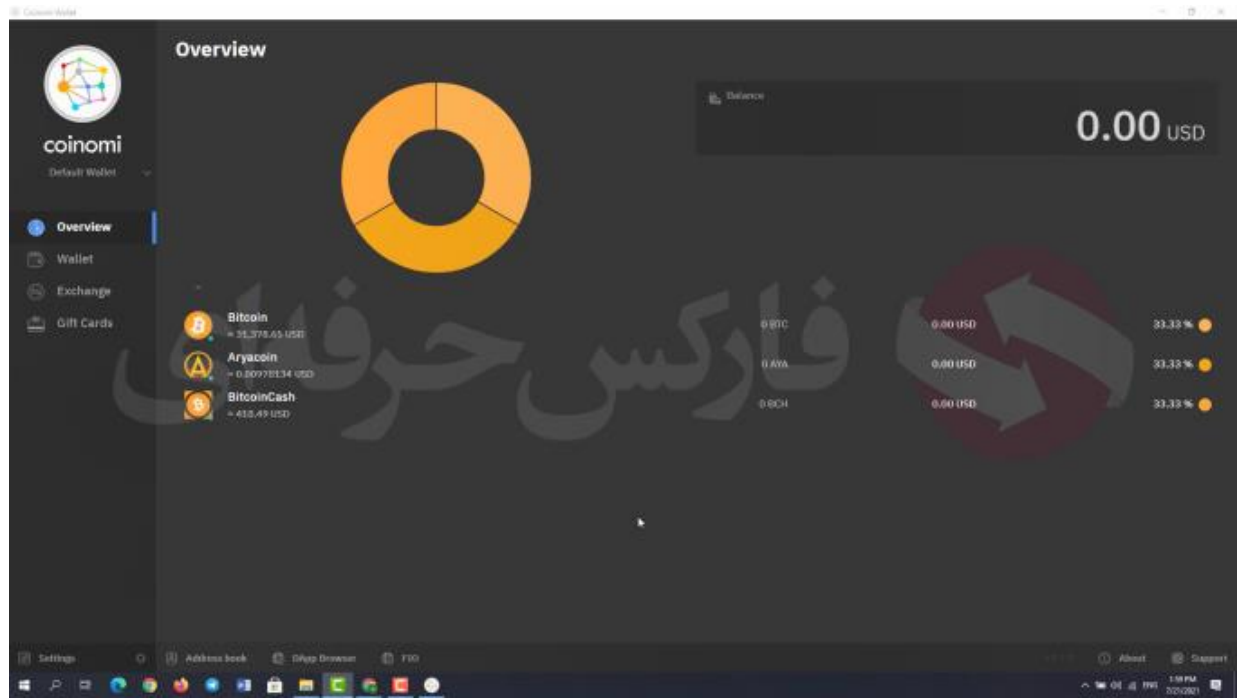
Coinomi Wallet

coinomi
Default Wallet

Overview
Wallet
Exchange
Gift Cards

Overview

Balance
0.00 USD

Bitcoin
≈ 31,378.65 USD
0 BTC
0.00 USD
33.33 %

Aryacoin
≈ 0.00970134 USD
0 AYA
0.00 USD
33.33 %

BitcoinCash
≈ 418.49 USD
0 BCH
0.00 USD
33.33 %

فارکس حرفه ای

Settings
Address book
DApp Browser
FIO
About
Support

1:58 PM
2/2/2021